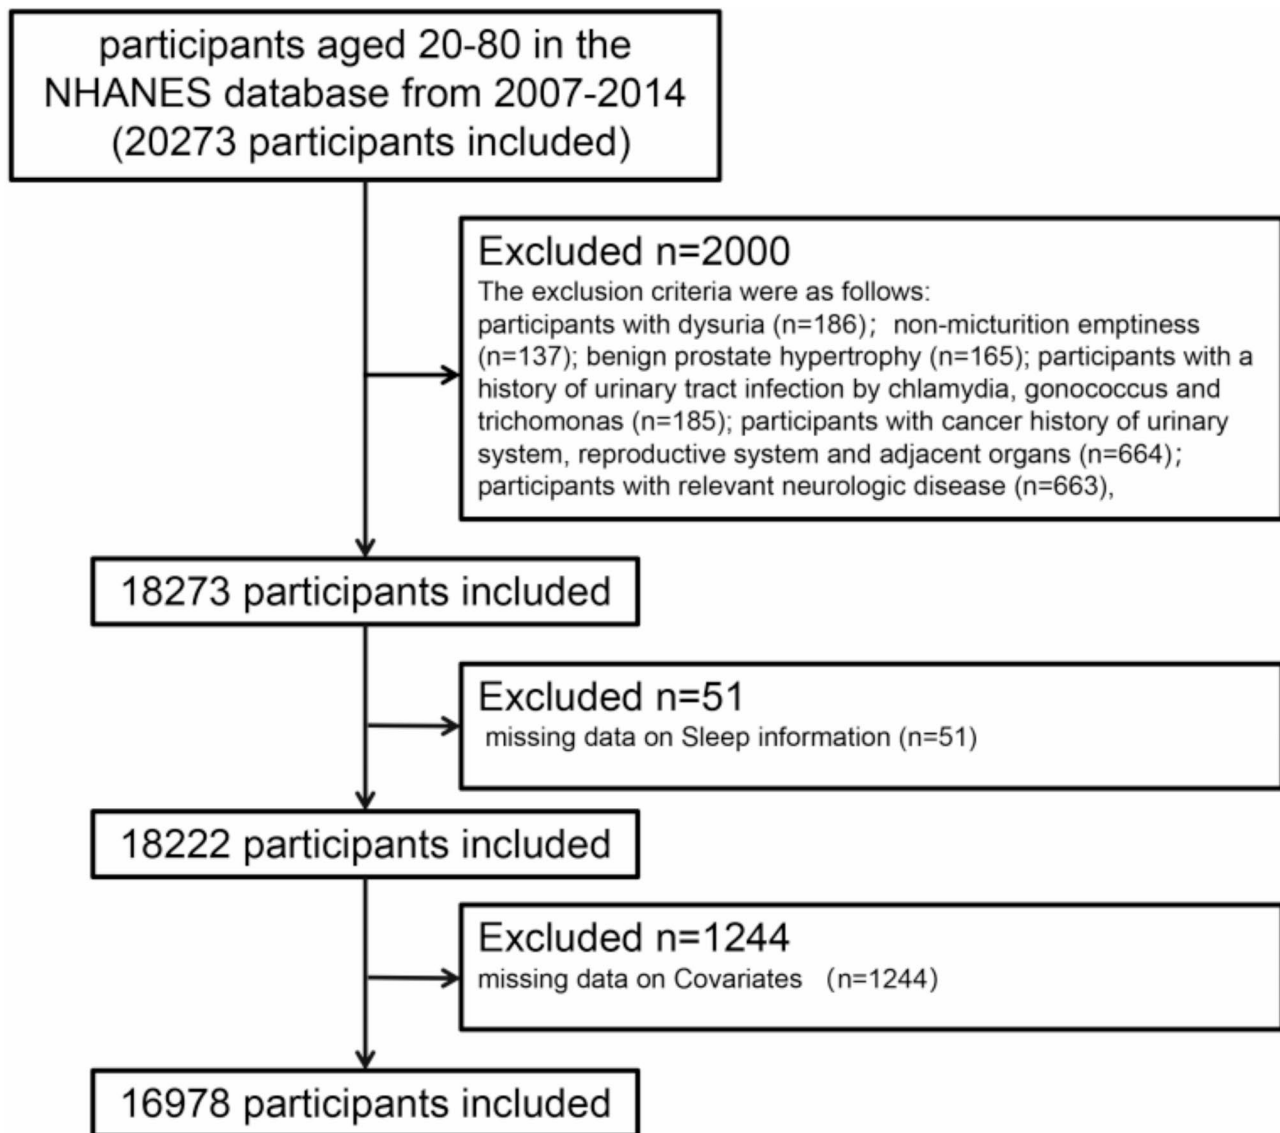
participants aged 20-80 in the NHANES database from 2007-2014 (20273 participants included)

Excluded n=2000
The exclusion criteria were as follows:
participants with dysuria (n=186); non-micturition emptiness (n=137); benign prostate hypertrophy (n=165); participants with a history of urinary tract infection by chlamydia, gonococcus and trichomonas (n=185); participants with cancer history of urinary system, reproductive system and adjacent organs (n=664); participants with relevant neurologic disease (n=663),

18273 participants included

Excluded n=51
missing data on Sleep information (n=51)

18222 participants included

Excluded n=1244
missing data on Covariates (n=1244)

16978 participants included